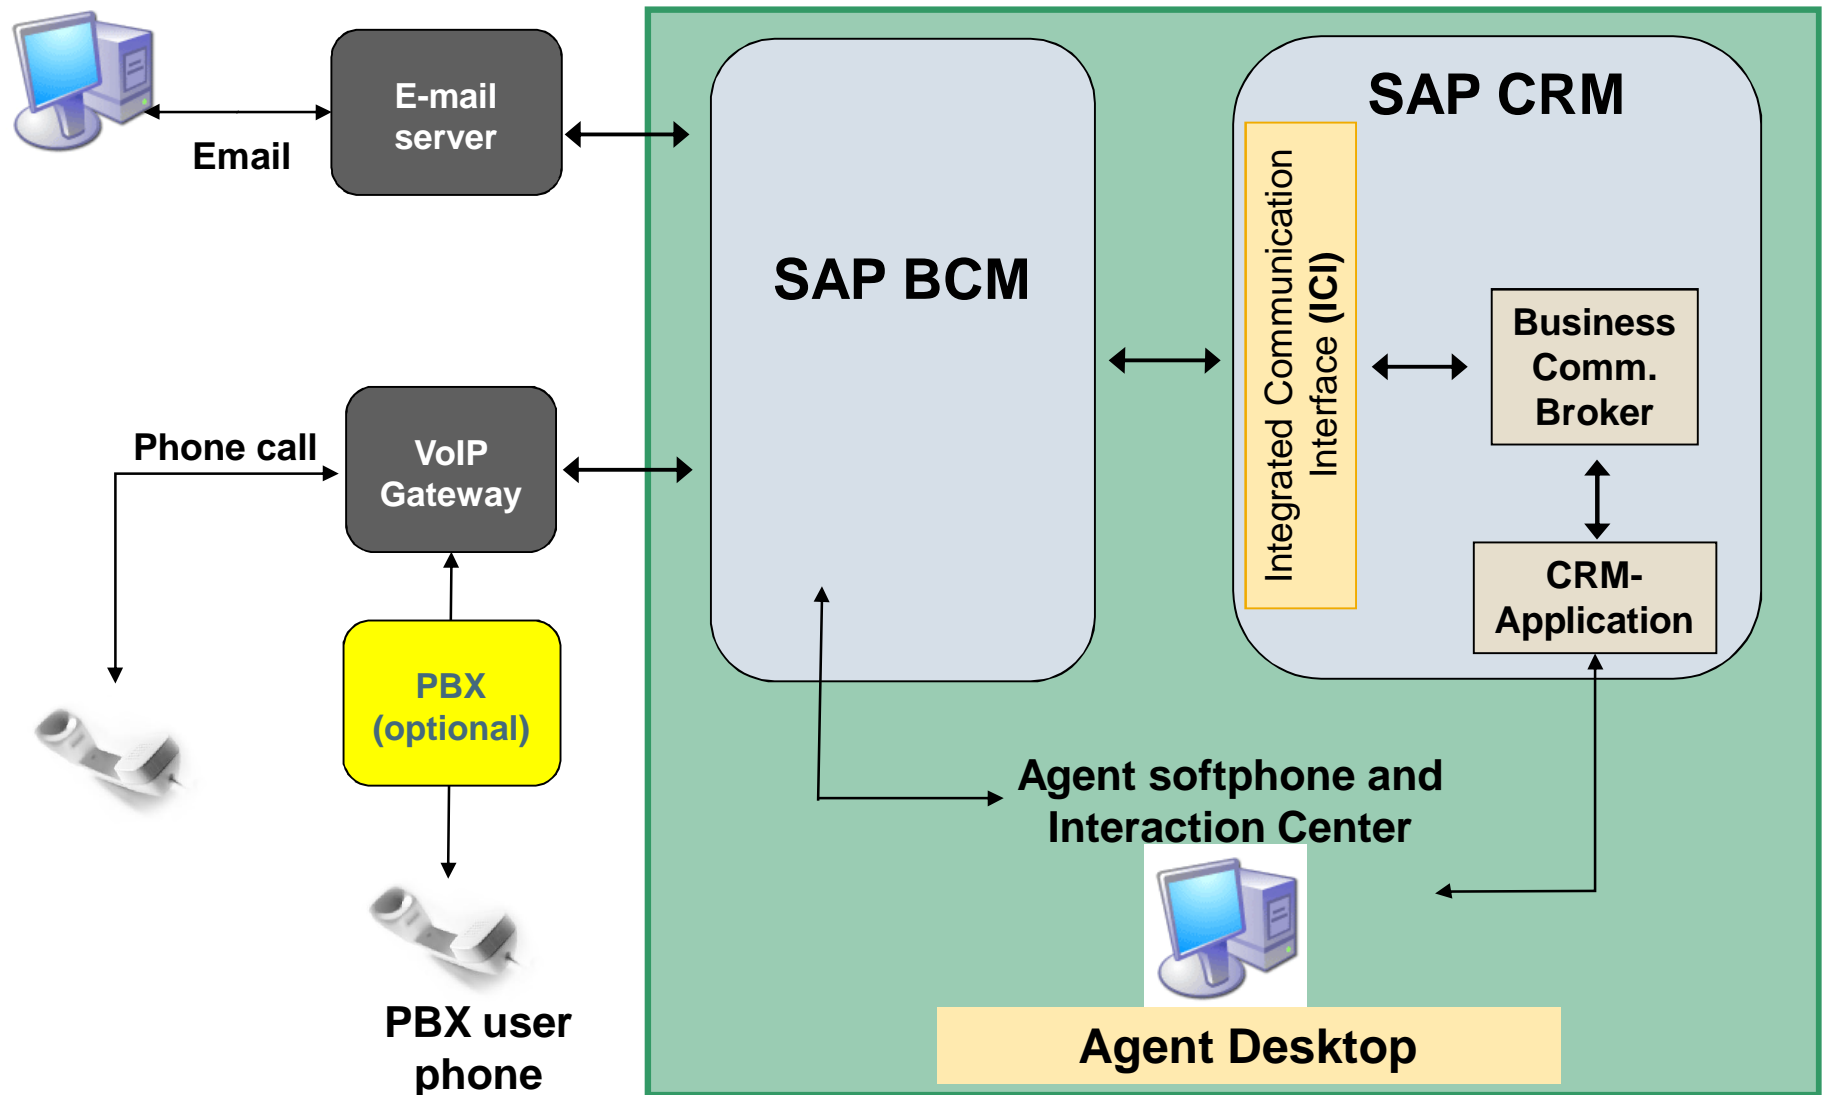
E-mail server

Email

SAP BCM

SAP CRM

Integrated Communication Interface (ICI)

Business Comm. Broker

CRM-Application

Phone call

VoIP Gateway

PBX (optional)

Agent softphone and Interaction Center

PBX user phone

Agent Desktop